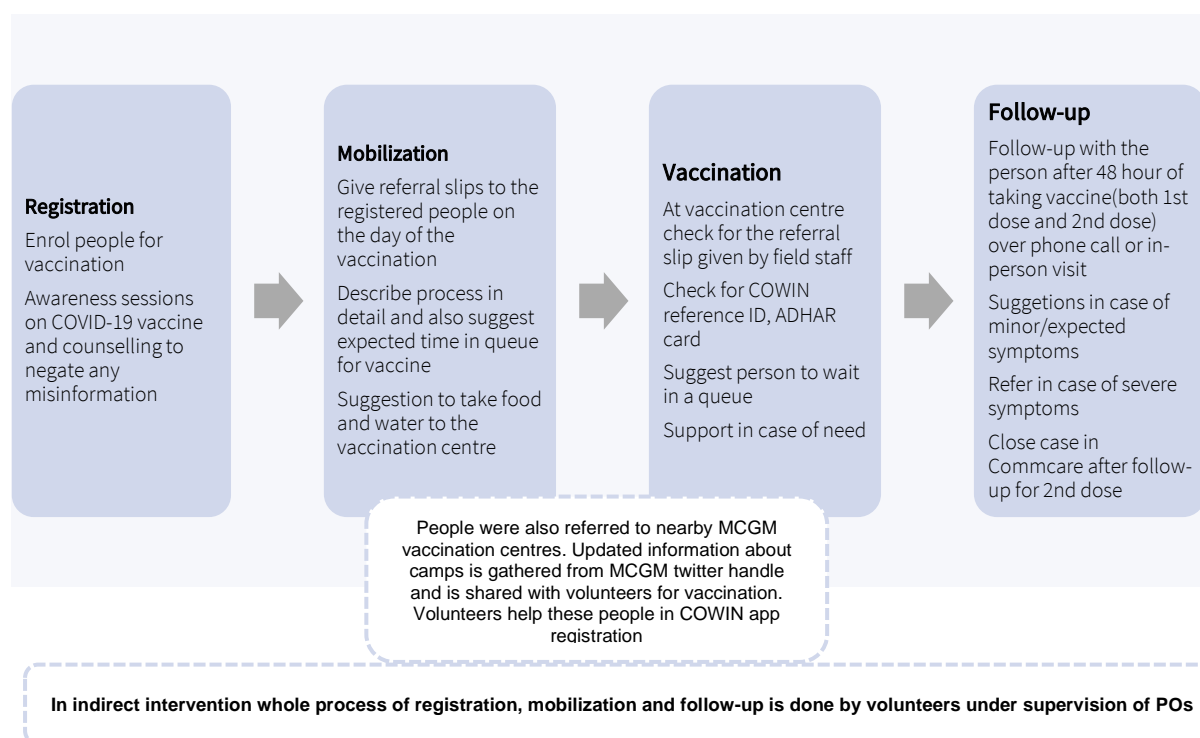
Registration

Enrol people for vaccination

Awareness sessions on COVID-19 vaccine and counselling to negate any misinformation

Mobilization

Give referral slips to the registered people on the day of the vaccination

Describe process in detail and also suggest expected time in queue for vaccine

Suggestion to take food and water to the vaccination centre

Vaccination

At vaccination centre check for the referral slip given by field staff

Check for COWIN reference ID, ADHAR card

Suggest person to wait in a queue

Support in case of need

Follow-up

Follow-up with the person after 48 hour of taking vaccine(both 1st dose and 2nd dose) over phone call or in-person visit

Suggetions in case of minor/expected symptoms

Refer in case of severe symptoms

Close case in Commcare after follow-up for 2nd dose

People were also referred to nearby MCGM vaccination centres. Updated information about camps is gathered from MCGM twitter handle and is shared with volunteers for vaccination. Volunteers help these people in COWIN app registration

In indirect intervention whole process of registration, mobilization and follow-up is done by volunteers under supervision of POs